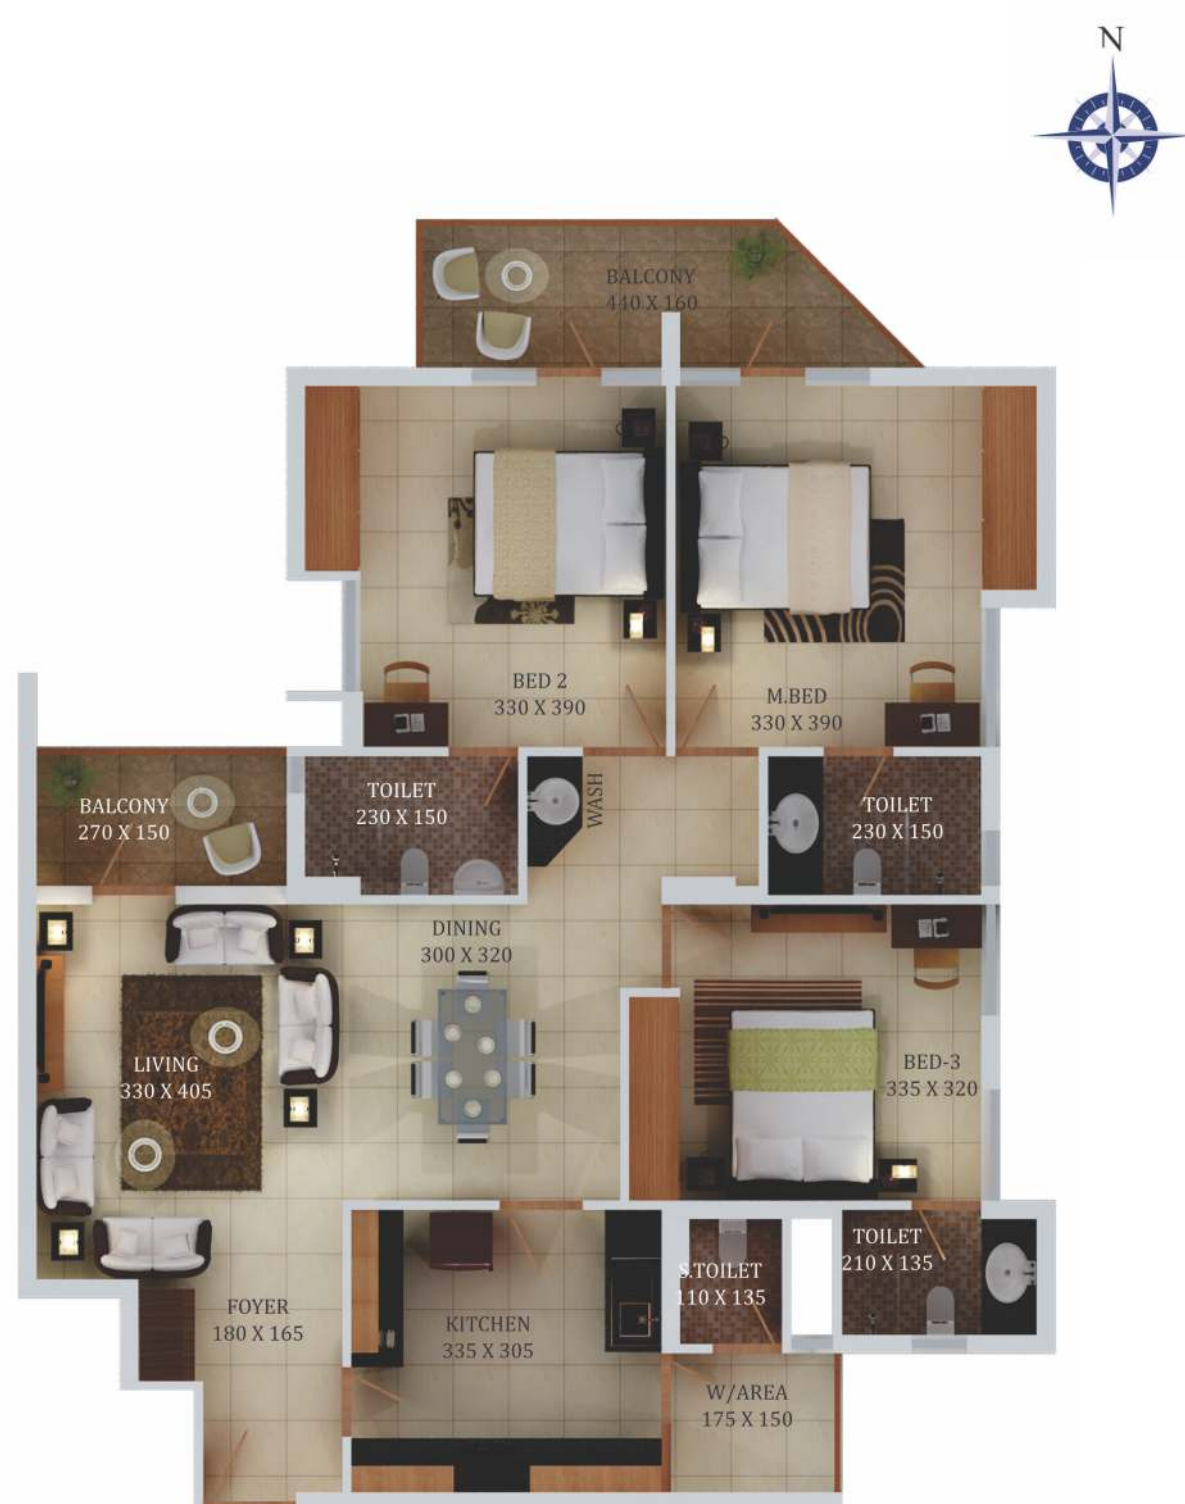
N

BALCONY
440 X 160

BED 2
330 X 390

M.BED
330 X 390

BALCONY
270 X 150

TOILET
230 X 150

WASH

TOILET
230 X 150

DINING
300 X 320

LIVING
330 X 405

BED-3
335 X 320

TOILET
210 X 135

S.TOILET
110 X 135

FOYER
180 X 165

KITCHEN
335 X 305

W/AREA
175 X 150